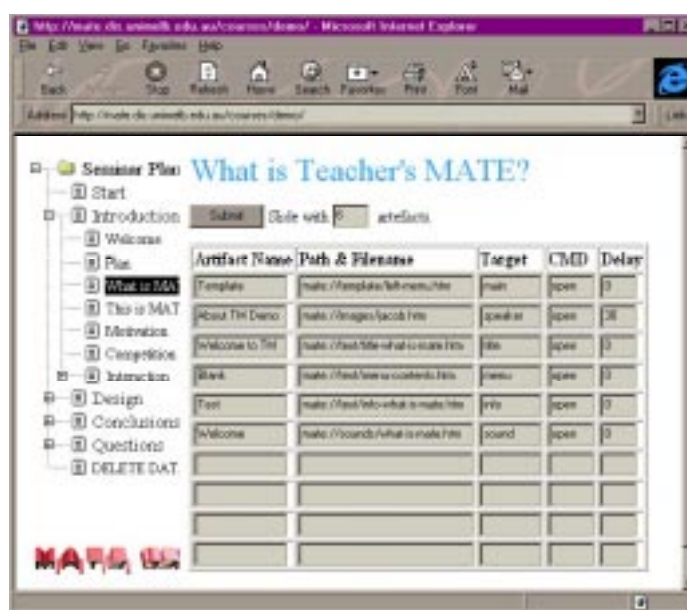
http://mate.dis.unimelb.edu.au/courses/demo/ - Microsoft Internet Explorer

File Edit View Go Favorites Help

Back Stop Refresh Home Search Favorites Print Font Mail

Address http://mate.dis.unimelb.edu.au/courses/demo/

Seminar Plan
Start
Introduction
Welcome
Plan
What is MA
This is MAT
Motivation
Competition
Interaction
Design
Conclusions
Questions
DELETE DAT

What is Teacher's MATE?

Submit Slide with 6 artefacts

| Artifact Name | Path & Filename | Target | CMD | Delay |
|---|---|---|---|---|
| Template | mate://template/left-menu.htm | main | open | 0 |
| About TM Demo | mate://images/jacob.htm | speaker | open | 20 |
| Welcome to TM | mate://text/title-what-is-mate.htm | title | open | 0 |
| Blank | mate://text/menu-contents.htm | menu | open | 0 |
| Text | mate://text/info-what-is-mate.htm | info | open | 0 |
| Welcome | mate://sounds/what-is-mate.htm | sound | open | 0 |
| | | | | |
| | | | | |
| | | | | |
| | | | | |

MATE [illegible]